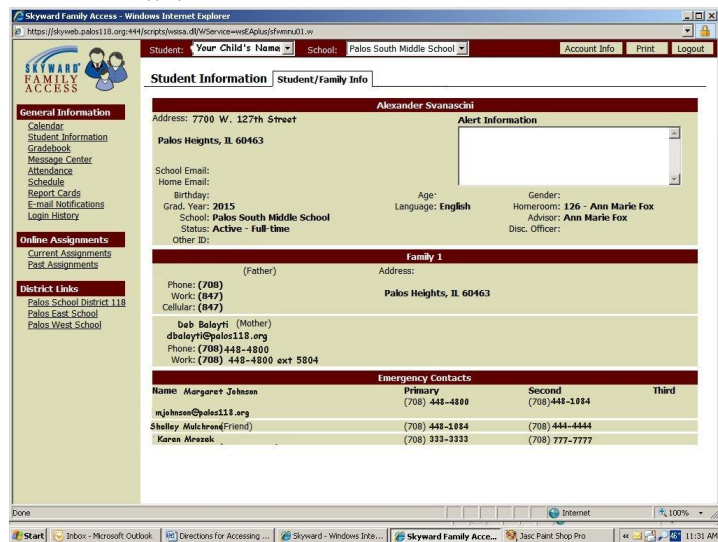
Skyward Family Access - Windows Internet Explorer

https://skyweb.palos118.org:444/scripts/wsisa.dll/WService=wsEAplus/sfwmnu01.w

Student: Your Child's Name School: Palos South Middle School Account Info Print Logout

SKYWARD FAMILY ACCESS

Student Information Student/Family Info

General Information
Calendar
Student Information
Gradebook
Message Center
Attendance
Schedule
Report Cards
E-mail Notifications
Login History

Online Assignments
Current Assignments
Past Assignments

District Links
Palos School District 118
Palos East School
Palos West School

Alexander Svanascini

Address: 7700 W. 127th Street
Palos Heights, IL 60463

Alert Information

School Email:
Home Email:
Birthday:
Grad. Year: 2015
School: Palos South Middle School
Status: Active - Full-time
Other ID:

Age:
Language: English

Gender:
Homeroom: 126 - Ann Marie Fox
Advisor: Ann Marie Fox
Disc. Officer:

Family 1

(Father)
Phone: (708)
Work: (847)
Cellular: (847)

Address:
Palos Heights, IL 60463

Deb Balayti (Mother)
dbalayti@palos118.org
Phone: (708) 448-4800
Work: (708) 448-4800 ext 5804

Emergency Contacts

| Name | Primary | Second | Third |
|---|---|---|---|
| Margaret Johnson mjohnson@palos118.org | (708) 448-4800 | (708)448-1084 | |
| Shelley Mulchrone(Friend) | (708) 448-1084 | (708) 444-4444 | |
| Karen Mrozek | (708) 333-3333 | (708) 777-7777 | |

Done

Internet

100%

Start Inbox - Microsoft Outlook Directions for Accessing ... Skyward - Windows Inte... Skyward Family Acce... Jasc Paint Shop Pro 11:31 AM